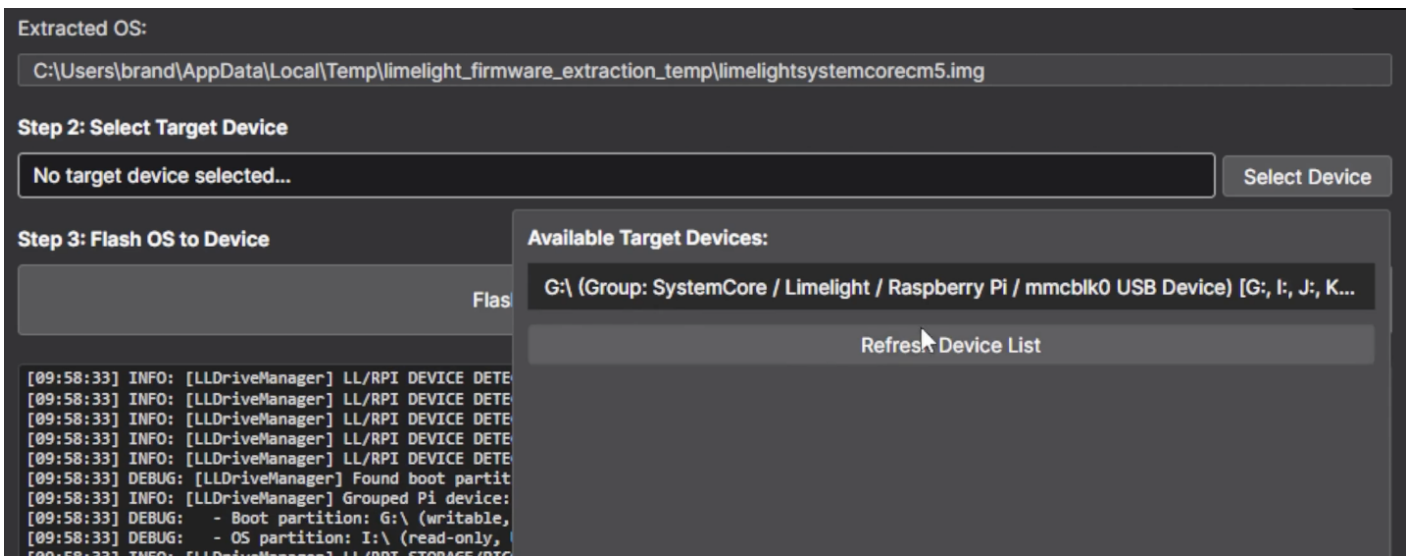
Extracted OS:

C:\Users\brand\AppData\Local\Temp\limelight_firmware_extraction_temp\limelightsystemcorecm5.img

Step 2: Select Target Device

No target device selected...

Select Device

Step 3: Flash OS to Device

Flas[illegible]

Available Target Devices:

G:\ (Group: SystemCore / Limelight / Raspberry Pi / mmcblk0 USB Device) [G:, I:, J:, K...

Refresh Device List

[09:58:33] INFO: [LLDriveManager] LL/RPI DEVICE DETE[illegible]
[09:58:33] INFO: [LLDriveManager] LL/RPI DEVICE DETE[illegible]
[09:58:33] INFO: [LLDriveManager] LL/RPI DEVICE DETE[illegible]
[09:58:33] INFO: [LLDriveManager] LL/RPI DEVICE DETE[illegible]
[09:58:33] INFO: [LLDriveManager] LL/RPI DEVICE DETE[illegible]
[09:58:33] DEBUG: [LLDriveManager] Found boot partit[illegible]
[09:58:33] INFO: [LLDriveManager] Grouped Pi device: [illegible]
[09:58:33] DEBUG: - Boot partition: G:\ (writable, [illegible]
[09:58:33] DEBUG: - OS partition: I:\ (read-only, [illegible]
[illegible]